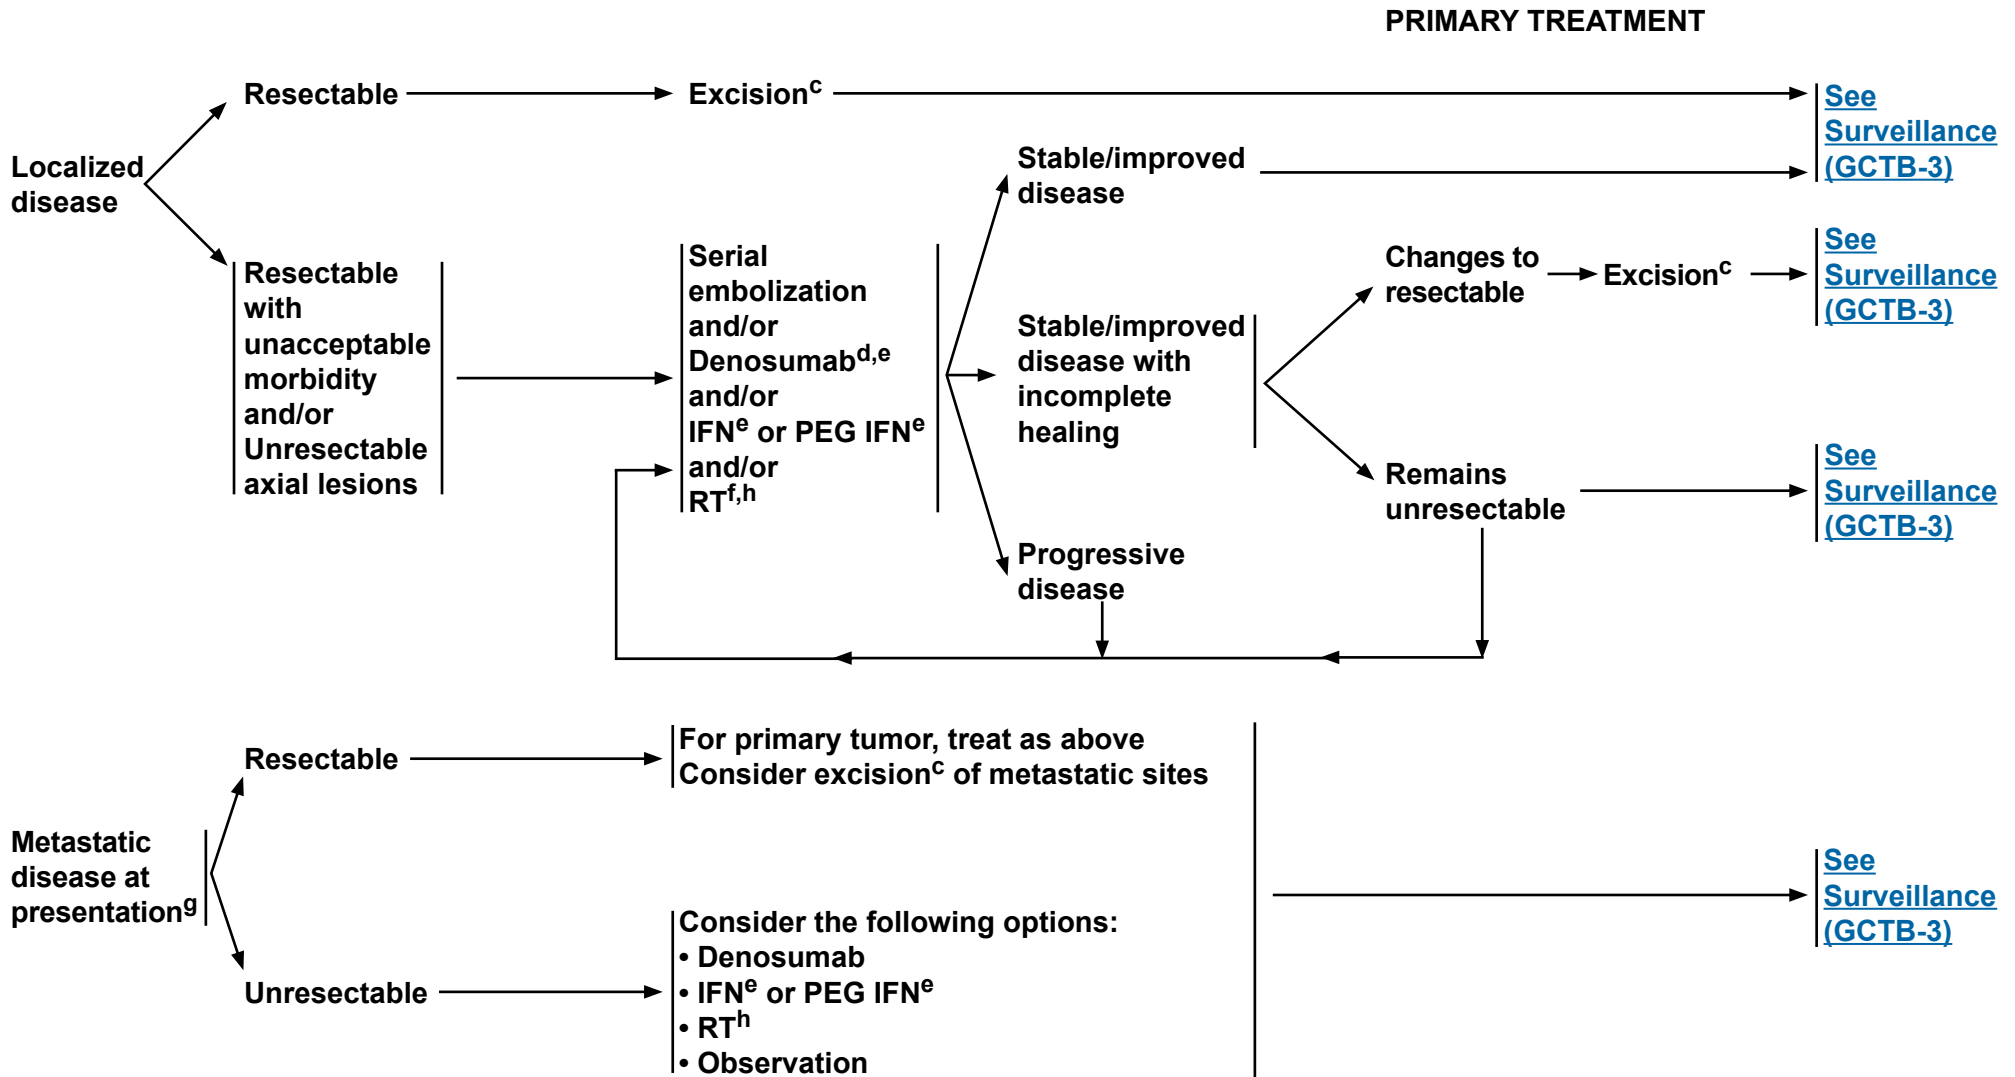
PRIMARY TREATMENT

Localized disease

Resectable

Excision$^{c}$

See Surveillance (GCTB-3)

Stable/improved disease

See Surveillance (GCTB-3)

Resectable with unacceptable morbidity and/or Unresectable axial lesions

Serial embolization and/or Denosumab$^{d,e}$ and/or IFN$^{e}$ or PEG IFN$^{e}$ and/or RT$^{f,h}$

Stable/improved disease with incomplete healing

Changes to resectable

Excision$^{c}$

See Surveillance (GCTB-3)

Remains unresectable

See Surveillance (GCTB-3)

Progressive disease

Metastatic disease at presentation$^{g}$

Resectable

For primary tumor, treat as above
Consider excision$^{c}$ of metastatic sites

Unresectable

Consider the following options:
• Denosumab
• IFN$^{e}$ or PEG IFN$^{e}$
• RT$^{h}$
• Observation

See Surveillance (GCTB-3)